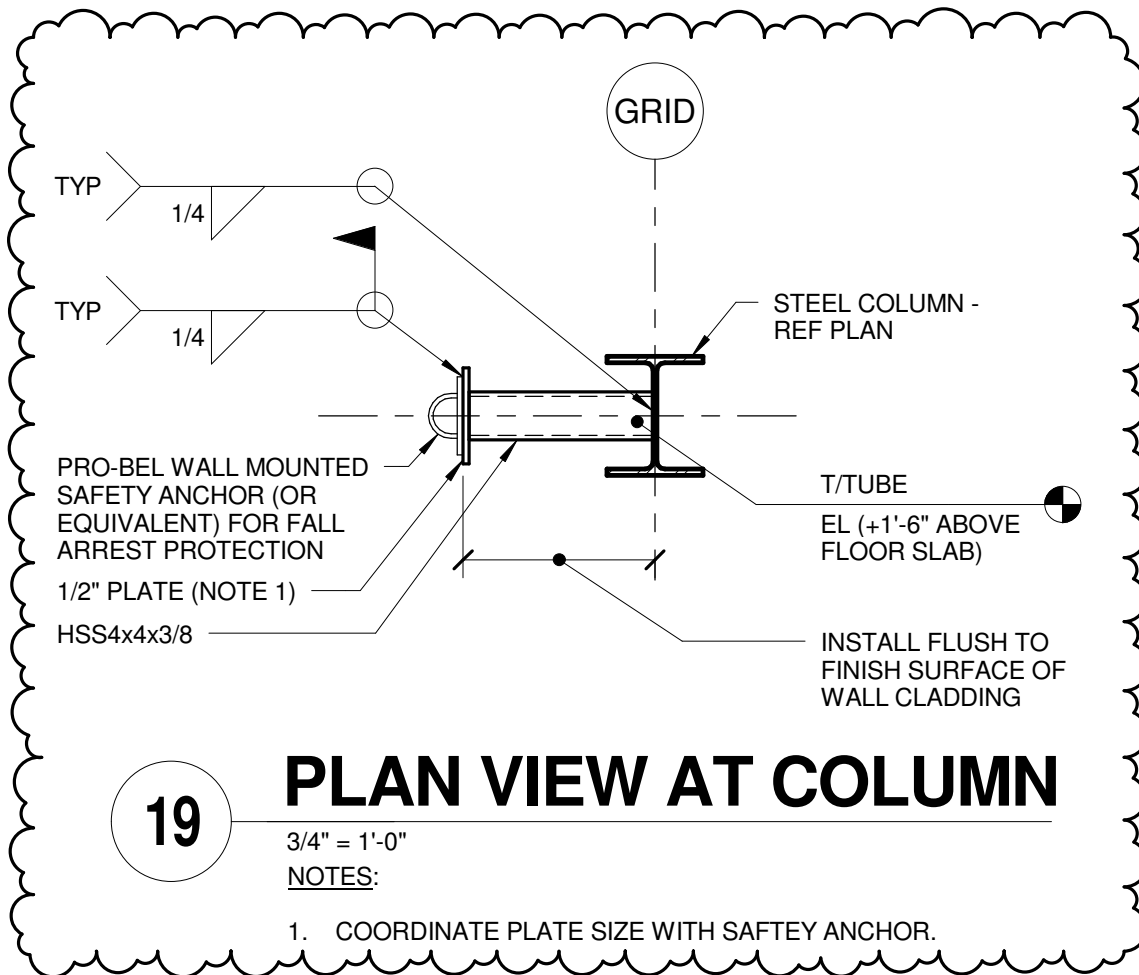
GRID

TYP

1/4

TYP

1/4

STEEL COLUMN - REF PLAN

PRO-BEL WALL MOUNTED SAFETY ANCHOR (OR EQUIVALENT) FOR FALL ARREST PROTECTION

T/TUBE

EL (+1'-6" ABOVE FLOOR SLAB)

1/2" PLATE (NOTE 1)

HSS4x4x3/8

INSTALL FLUSH TO FINISH SURFACE OF WALL CLADDING

19

PLAN VIEW AT COLUMN

3/4" = 1'-0"

NOTES:

1. COORDINATE PLATE SIZE WITH SAFTEY ANCHOR.